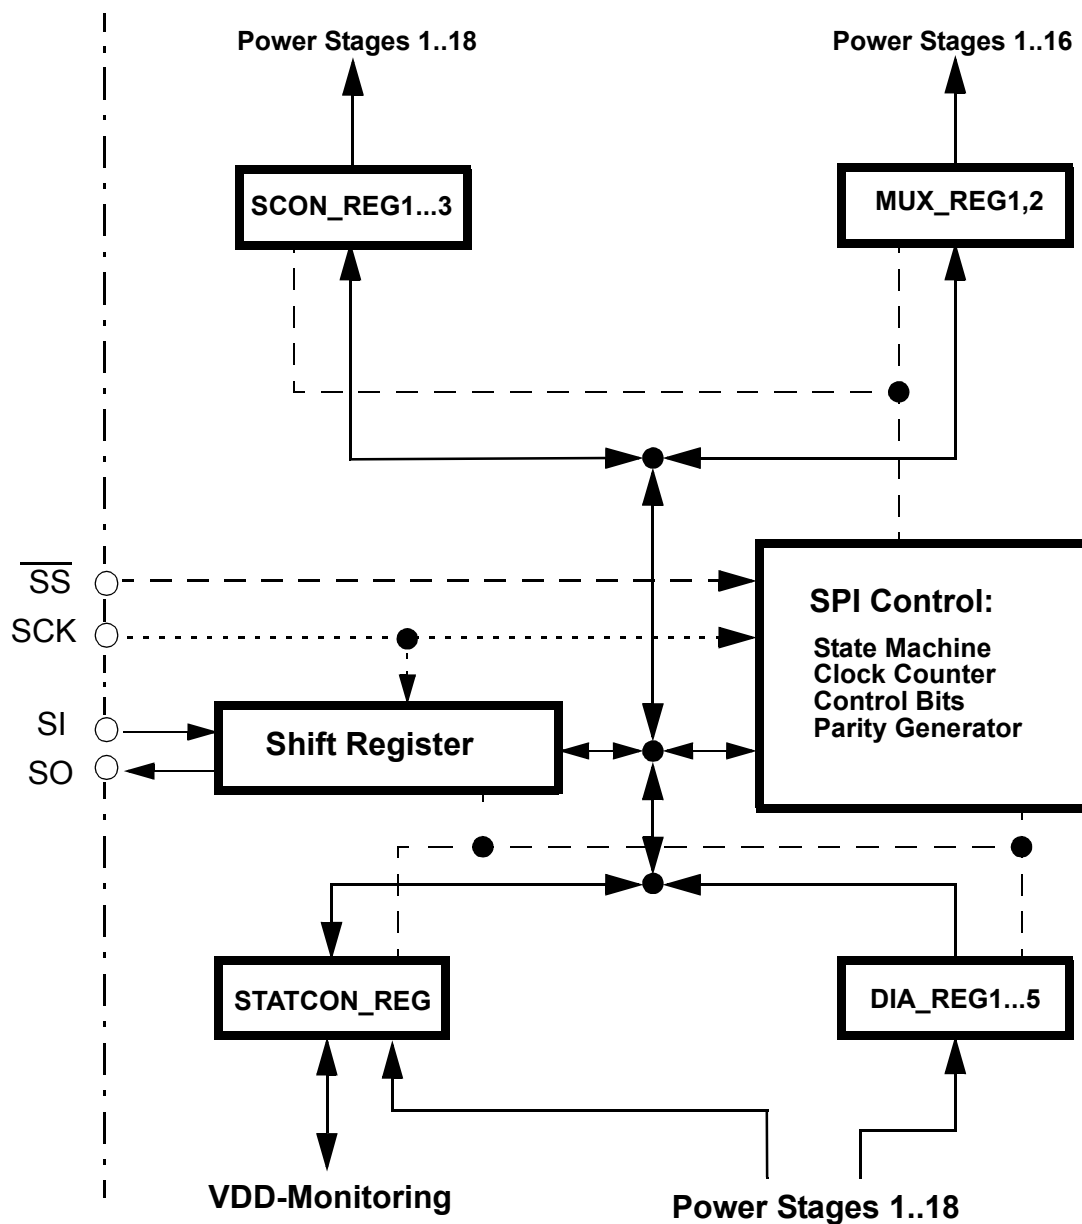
Power Stages 1..18

Power Stages 1..16

SCON_REG1...3

MUX_REG1,2

$\overline{SS}$

SCK

SI

SO

SPI Control:

State Machine
Clock Counter
Control Bits
Parity Generator

Shift Register

STATCON_REG

DIA_REG1...5

VDD-Monitoring

Power Stages 1..18